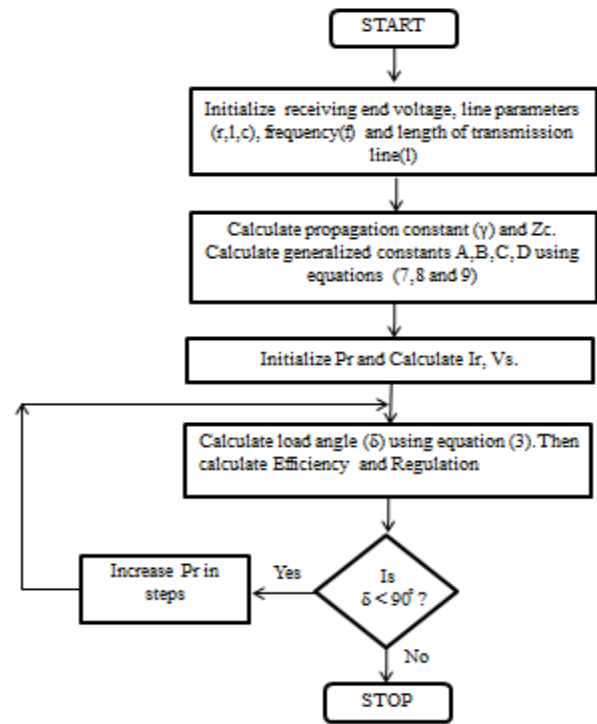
START

Initialize receiving end voltage, line parameters (r,l,c), frequency(f) and length of transmission line(l)

Calculate propagation constant (γ) and Zc. Calculate generalized constants A,B,C, D using equations (7,8 and 9)

Initialize Pr and Calculate Ir, Vs.

Calculate load angle (δ) using equation (3). Then calculate Efficiency and Regulation

Is $\delta < 90^0$ ?

Yes

Increase Pr in steps

No

STOP